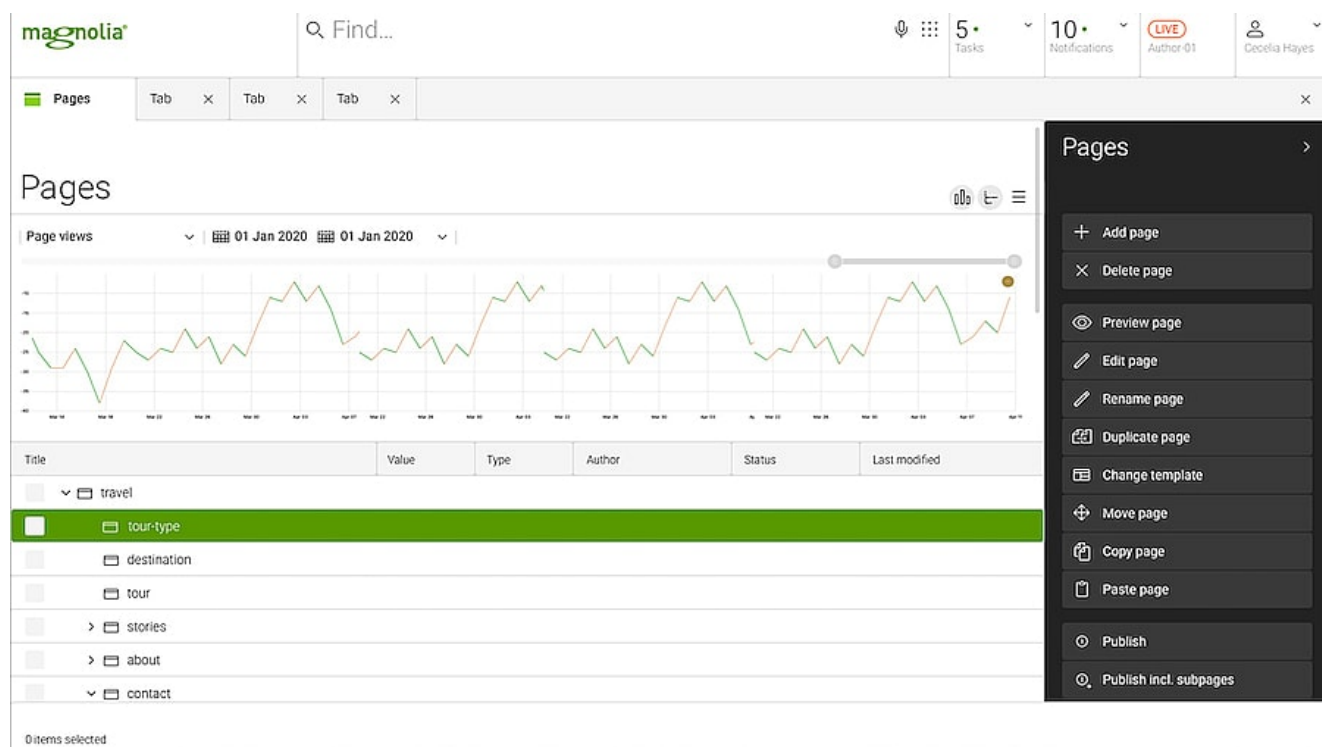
magnolia

Find...

5 Tasks

10 Notifications

LIVE Author-01

Cecelia Hayes

Pages | Tab × | Tab × | Tab ×

×

Pages

Page views | 01 Jan 2020 | 01 Jan 2020

| Title | Value | Type | Author | Status | Last modified |
|---|---|---|---|---|---|
| travel | | | | | |
| tour-type | | | | | |
| destination | | | | | |
| tour | | | | | |
| stories | | | | | |
| about | | | | | |
| contact | | | | | |

0 items selected

Pages

Add page
Delete page
Preview page
Edit page
Rename page
Duplicate page
Change template
Move page
Copy page
Paste page
Publish
Publish incl. subpages